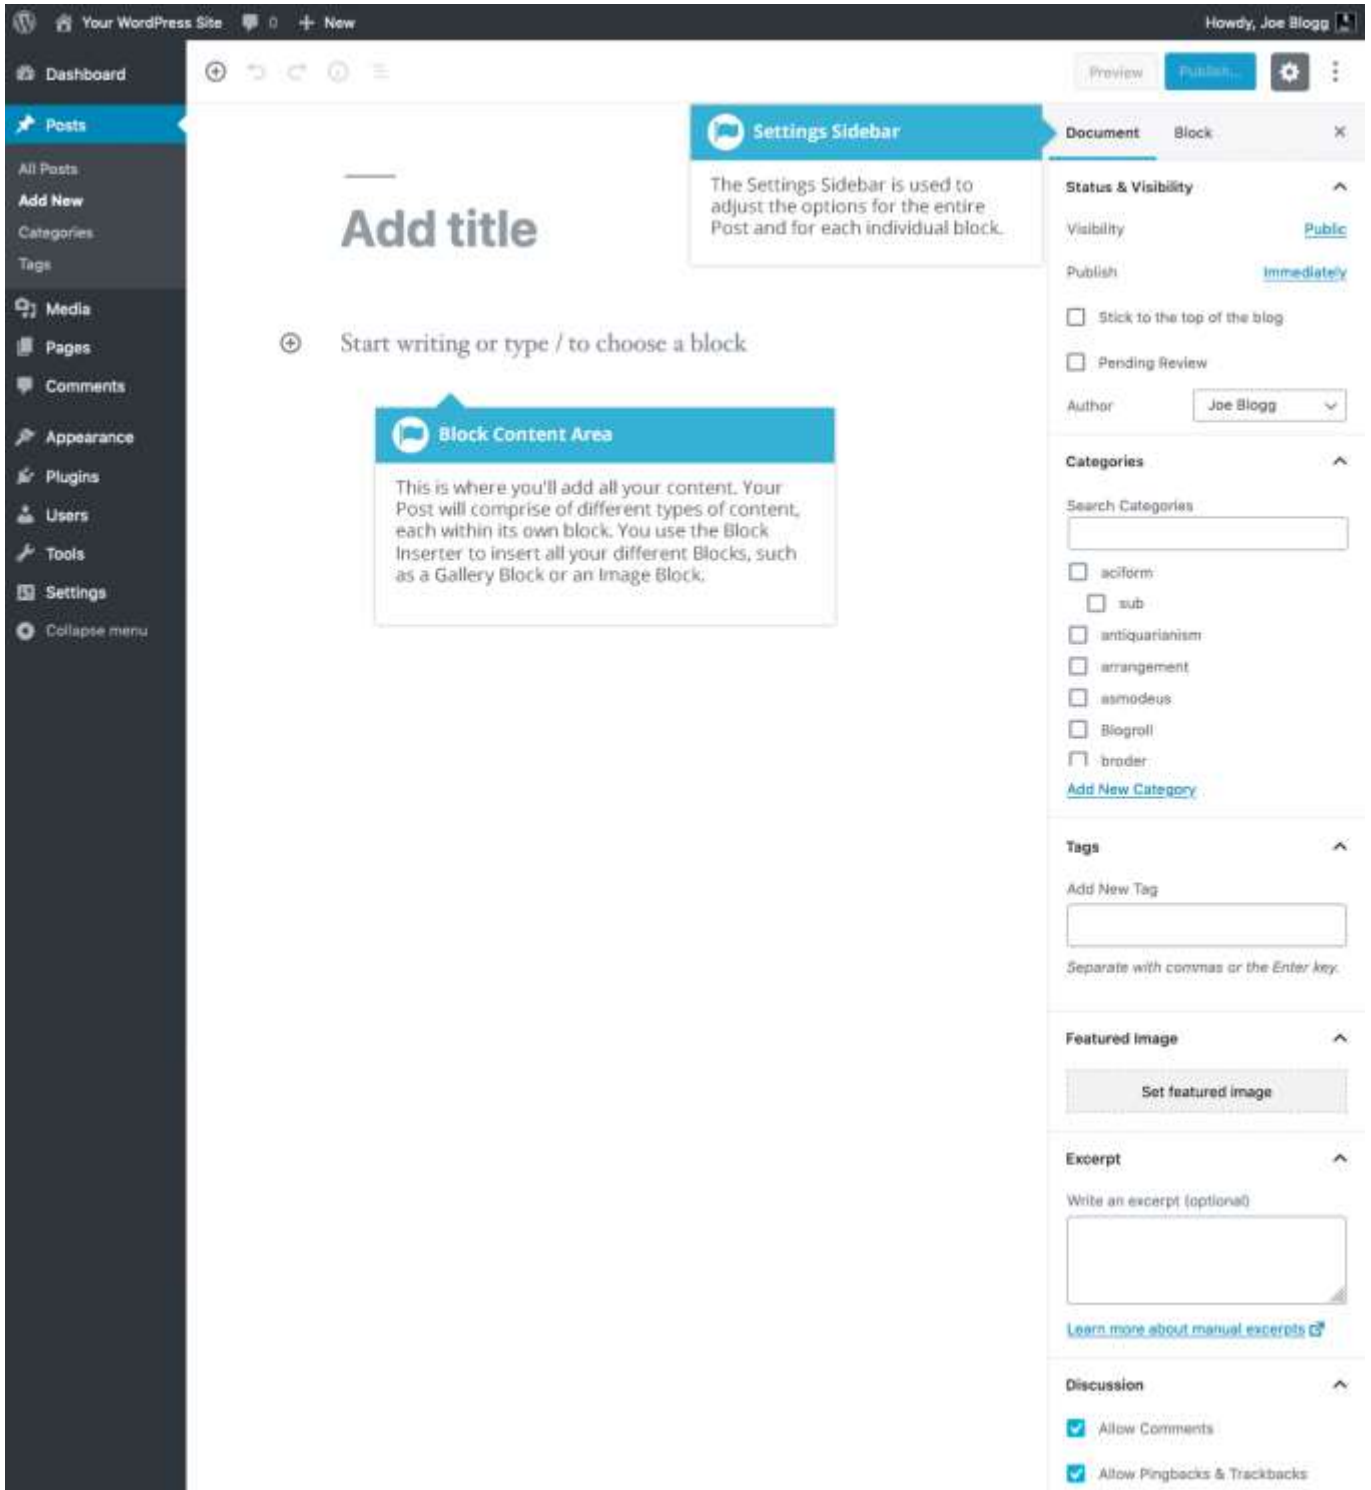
Your WordPress Site 0 New Howdy, Joe Blogg

Dashboard
Posts
All Posts
Add New
Categories
Tags
Media
Pages
Comments
Appearance
Plugins
Users
Tools
Settings
Collapse menu

Preview Publish...

Settings Sidebar

The Settings Sidebar is used to adjust the options for the entire Post and for each individual block.

Add title

Start writing or type / to choose a block

Block Content Area

This is where you'll add all your content. Your Post will comprise of different types of content, each within its own block. You use the Block Inserter to insert all your different Blocks, such as a Gallery Block or an Image Block.

Document Block ×

Status & Visibility
Visibility Public
Publish Immediately
Stick to the top of the blog
Pending Review
Author Joe Blogg

Categories
Search Categories
aciform
sub
antiquarianism
arrangement
asmodeus
Blogroll
broder
Add New Category

Tags
Add New Tag
Separate with commas or the Enter key.

Featured Image
Set featured image

Excerpt
Write an excerpt (optional)
Learn more about manual excerpts

Discussion
Allow Comments
Allow Pingbacks & Trackbacks